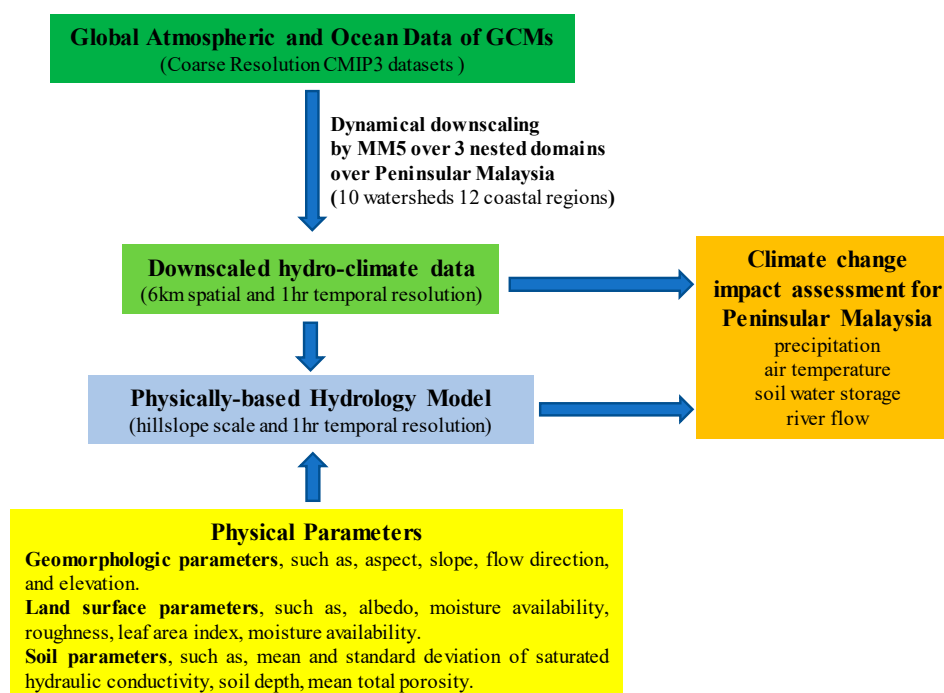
Global Atmospheric and Ocean Data of GCMs
(Coarse Resolution CMIP3 datasets )

Dynamical downscaling by MM5 over 3 nested domains over Peninsular Malaysia
(10 watersheds 12 coastal regions)

Downscaled hydro-climate data
(6km spatial and 1hr temporal resolution)

Climate change impact assessment for Peninsular Malaysia
precipitation
air temperature
soil water storage
river flow

Physically-based Hydrology Model
(hillslope scale and 1hr temporal resolution)

Physical Parameters
Geomorphologic parameters, such as, aspect, slope, flow direction, and elevation.
Land surface parameters, such as, albedo, moisture availability, roughness, leaf area index, moisture availability.
Soil parameters, such as, mean and standard deviation of saturated hydraulic conductivity, soil depth, mean total porosity.